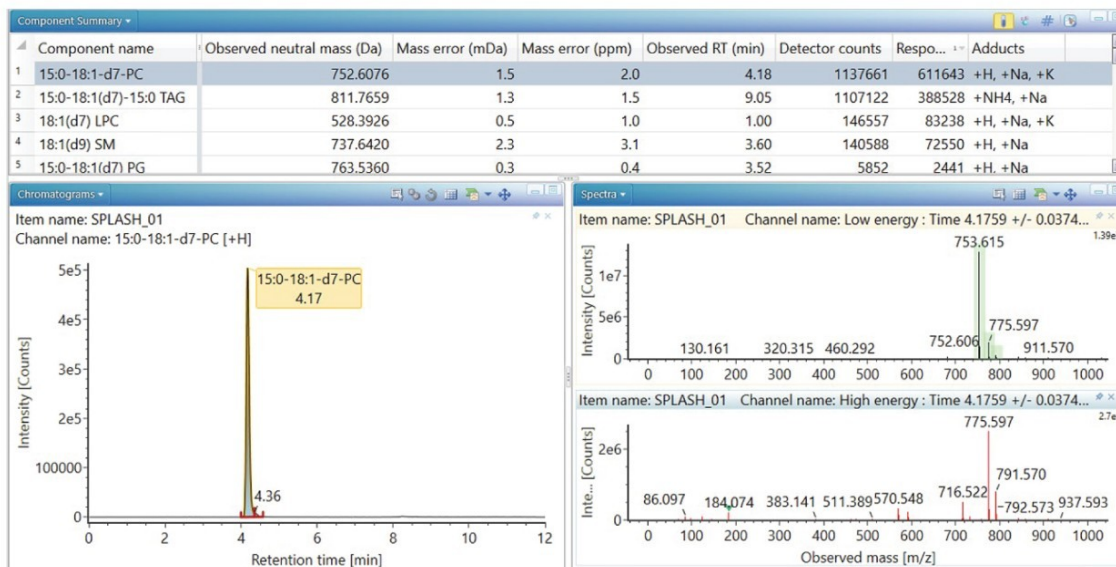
Component Summary ▾

| | Component name | Observed neutral mass (Da) | Mass error (mDa) | Mass error (ppm) | Observed RT (min) | Detector counts | Respo... | Adducts |
|---|---|---|---|---|---|---|---|---|
| 1 | 15:0-18:1-d7-PC | 752.6076 | 1.5 | 2.0 | 4.18 | 1137661 | 611643 | +H, +Na, +K |
| 2 | 15:0-18:1(d7)-15:0 TAG | 811.7659 | 1.3 | 1.5 | 9.05 | 1107122 | 388528 | +NH4, +Na |
| 3 | 18:1(d7) LPC | 528.3926 | 0.5 | 1.0 | 1.00 | 146557 | 83238 | +H, +Na, +K |
| 4 | 18:1(d9) SM | 737.6420 | 2.3 | 3.1 | 3.60 | 140588 | 72550 | +H, +Na |
| 5 | 15:0-18:1(d7) PG | 763.5360 | 0.3 | 0.4 | 3.52 | 5852 | 2441 | +H, +Na |

Chromatograms ▾

Item name: SPLASH_01
Channel name: 15:0-18:1-d7-PC [+H]

5e5
4e5
3e5
2e5
100000
0
Intensity [Counts]
15:0-18:1-d7-PC
4.17
4.36
0 2 4 6 8 10 12
Retention time [min]

Spectra ▾

Item name: SPLASH_01 Channel name: Low energy : Time 4.1759 +/- 0.0374...
1.39e
1e7
5e6
0
Intensity [Counts]
753.615
775.597
752.606
130.161 320.315 460.292 911.570
0 100 200 300 400 500 600 700 800 900 1000

Item name: SPLASH_01 Channel name: High energy : Time 4.1759 +/- 0.0374...
2.7e
2e6
0
Inte... [Counts]
775.597
791.570
716.522
86.097 184.074 383.141 511.389 570.548 792.573 937.593
0 100 200 300 400 500 600 700 800 900 1000
Observed mass [m/z]